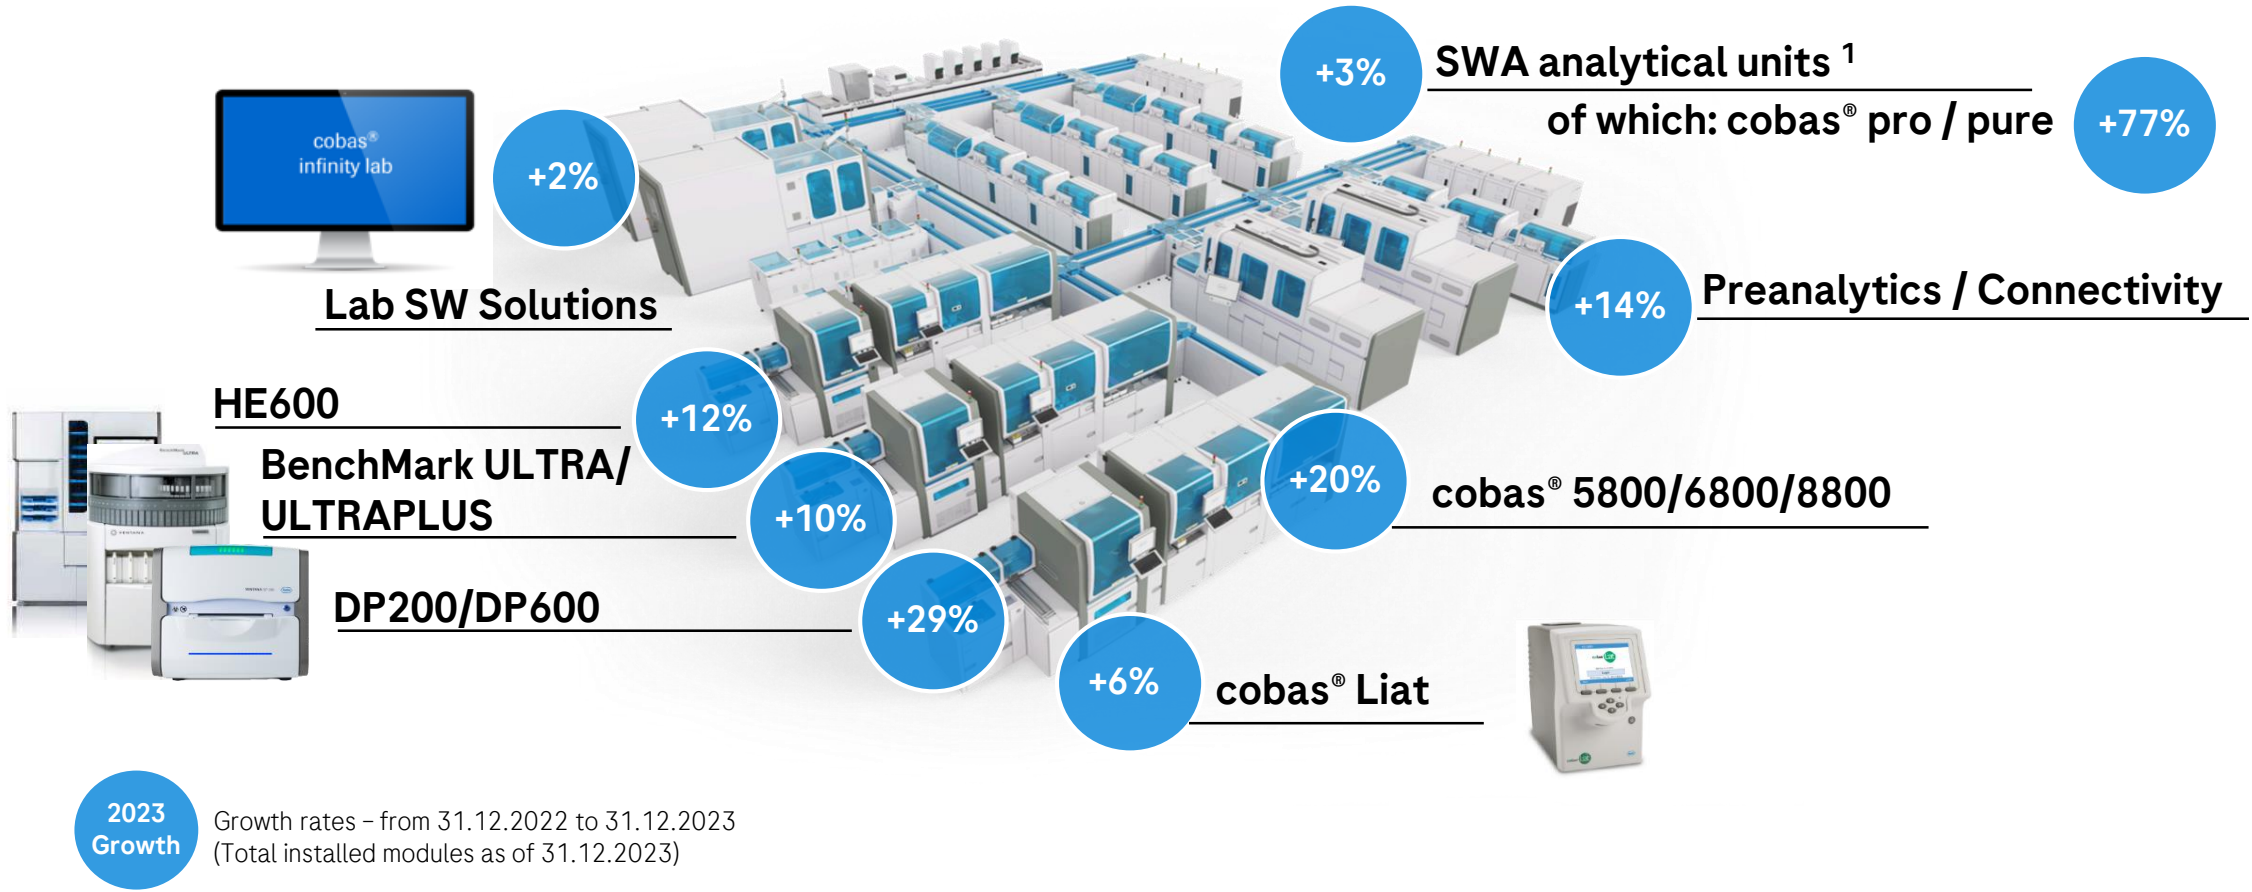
cobas®
infinity lab

+2%

Lab SW Solutions

+3%

SWA analytical units $^1$

of which: cobas® pro / pure

+77%

+14%

Preanalytics / Connectivity

HE600

+12%

BenchMark ULTRA/ ULTRAPLUS

+10%

+20%

cobas® 5800/6800/8800

DP200/DP600

+29%

+6%

cobas® Liat

2023 Growth

Growth rates – from 31.12.2022 to 31.12.2023
(Total installed modules as of 31.12.2023)